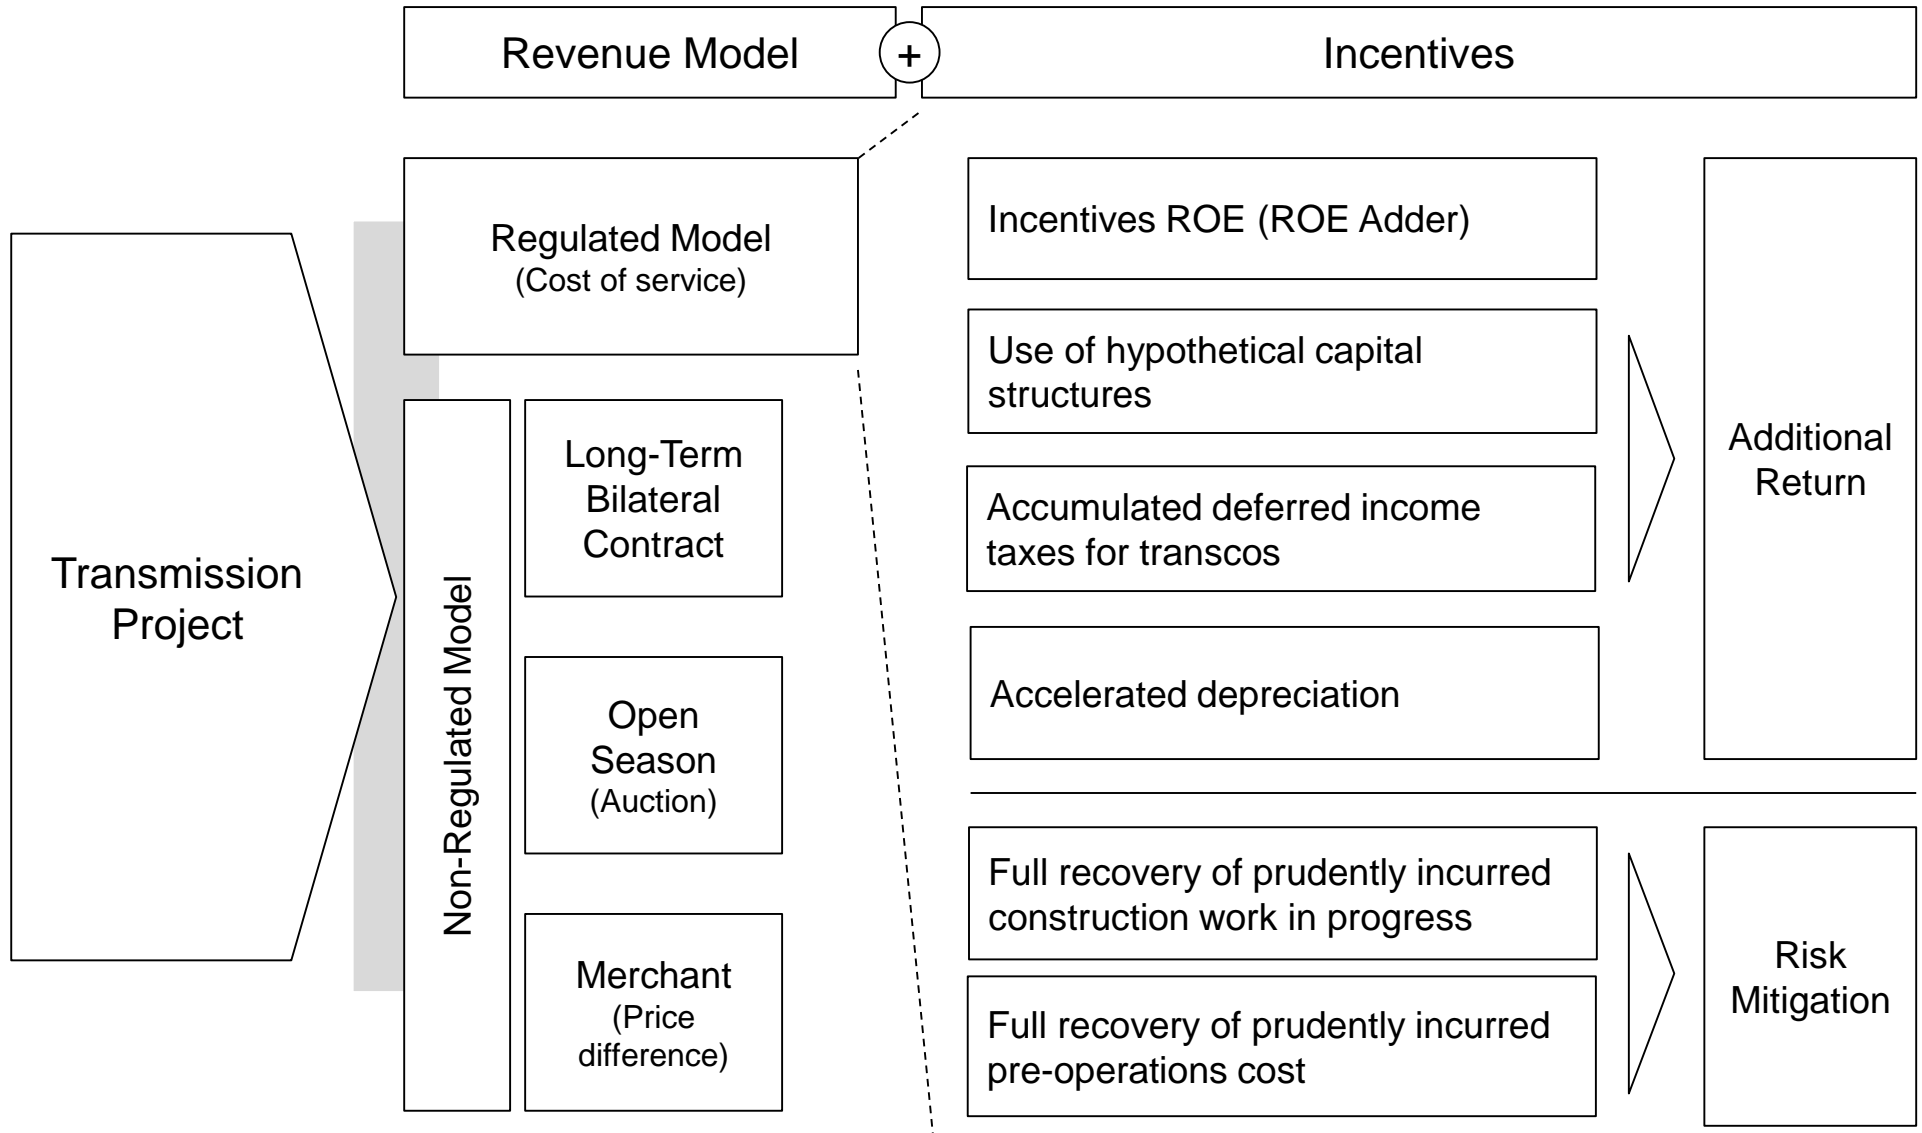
Revenue Model + Incentives

Transmission Project

Regulated Model
(Cost of service)

Non-Regulated Model

Long-Term Bilateral Contract

Open Season
(Auction)

Merchant
(Price difference)

Incentives ROE (ROE Adder)

Use of hypothetical capital structures

Accumulated deferred income taxes for transcos

Accelerated depreciation

Additional Return

Full recovery of prudently incurred construction work in progress

Full recovery of prudently incurred pre-operations cost

Risk Mitigation